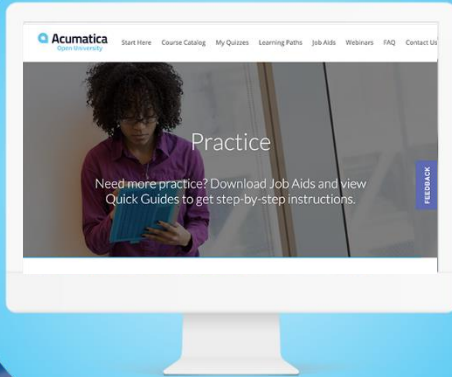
Acumatica
Open University

Start Here Course Catalog My Quizzes Learning Paths Job Aids Webinars FAQ Contact Us

Practice

Need more practice? Download Job Aids and view Quick Guides to get step-by-step instructions.

FEEDBACK